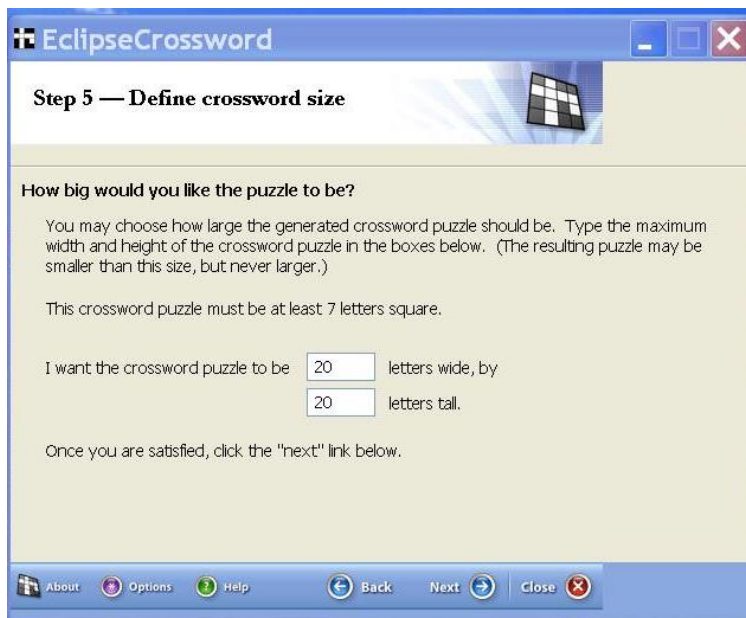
EclipseCrossword

Step 5 — Define crossword size

How big would you like the puzzle to be?

You may choose how large the generated crossword puzzle should be. Type the maximum width and height of the crossword puzzle in the boxes below. (The resulting puzzle may be smaller than this size, but never larger.)

This crossword puzzle must be at least 7 letters square.

I want the crossword puzzle to be 20 letters wide, by
20 letters tall.

Once you are satisfied, click the "next" link below.

About Options Help Back Next Close